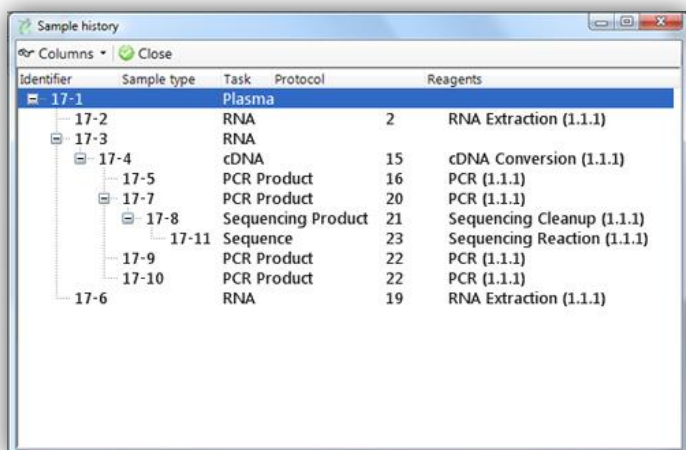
Sample history

Columns ▾ Close

| Identifier | Sample type | Task | Protocol | Reagents |
|---|---|---|---|---|
| 17-1 | Plasma | | | |
| 17-2 | RNA | 2 | RNA Extraction (1.1.1) | |
| 17-3 | RNA | | | |
| 17-4 | cDNA | 15 | cDNA Conversion (1.1.1) | |
| 17-5 | PCR Product | 16 | PCR (1.1.1) | |
| 17-7 | PCR Product | 20 | PCR (1.1.1) | |
| 17-8 | Sequencing Product | 21 | Sequencing Cleanup (1.1.1) | |
| 17-11 | Sequence | 23 | Sequencing Reaction (1.1.1) | |
| 17-9 | PCR Product | 22 | PCR (1.1.1) | |
| 17-10 | PCR Product | 22 | PCR (1.1.1) | |
| 17-6 | RNA | 19 | RNA Extraction (1.1.1) | |